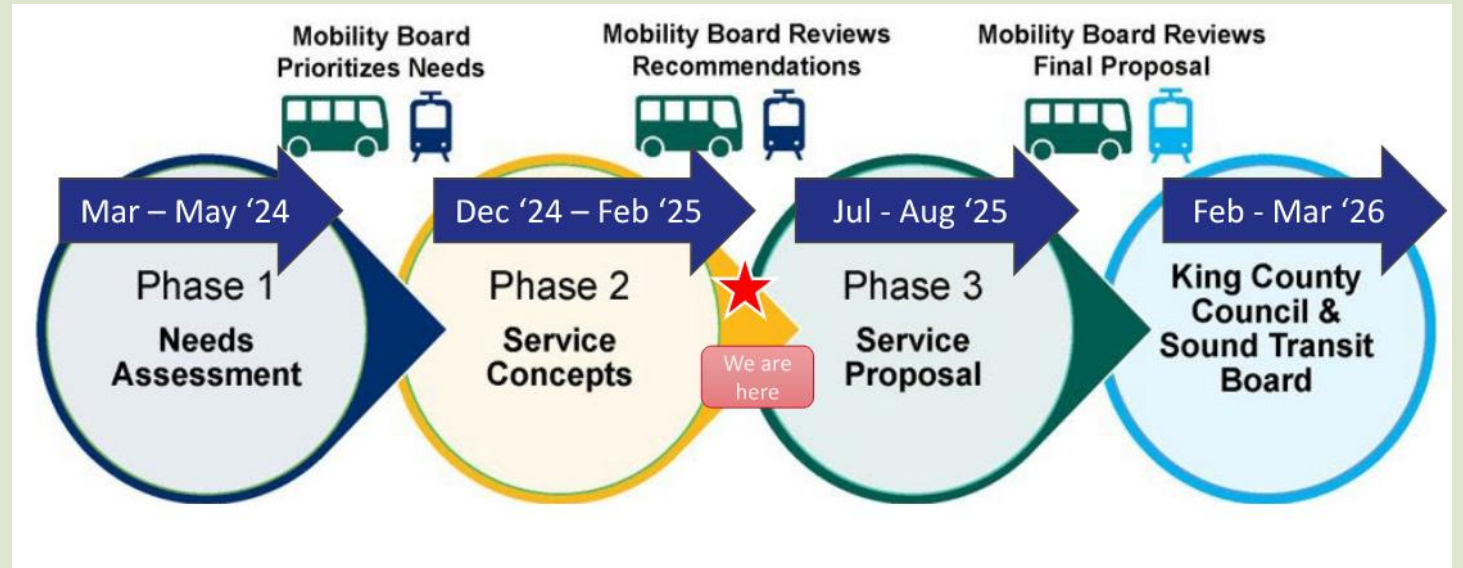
Mobility Board Prioritizes Needs

Mobility Board Reviews Recommendations

Mobility Board Reviews Final Proposal

Mar – May ‘24

Phase 1
Needs Assessment

Dec ‘24 – Feb ‘25

Phase 2
Service Concepts

We are here

Jul - Aug ‘25

Phase 3
Service Proposal

Feb - Mar ‘26

King County Council & Sound Transit Board